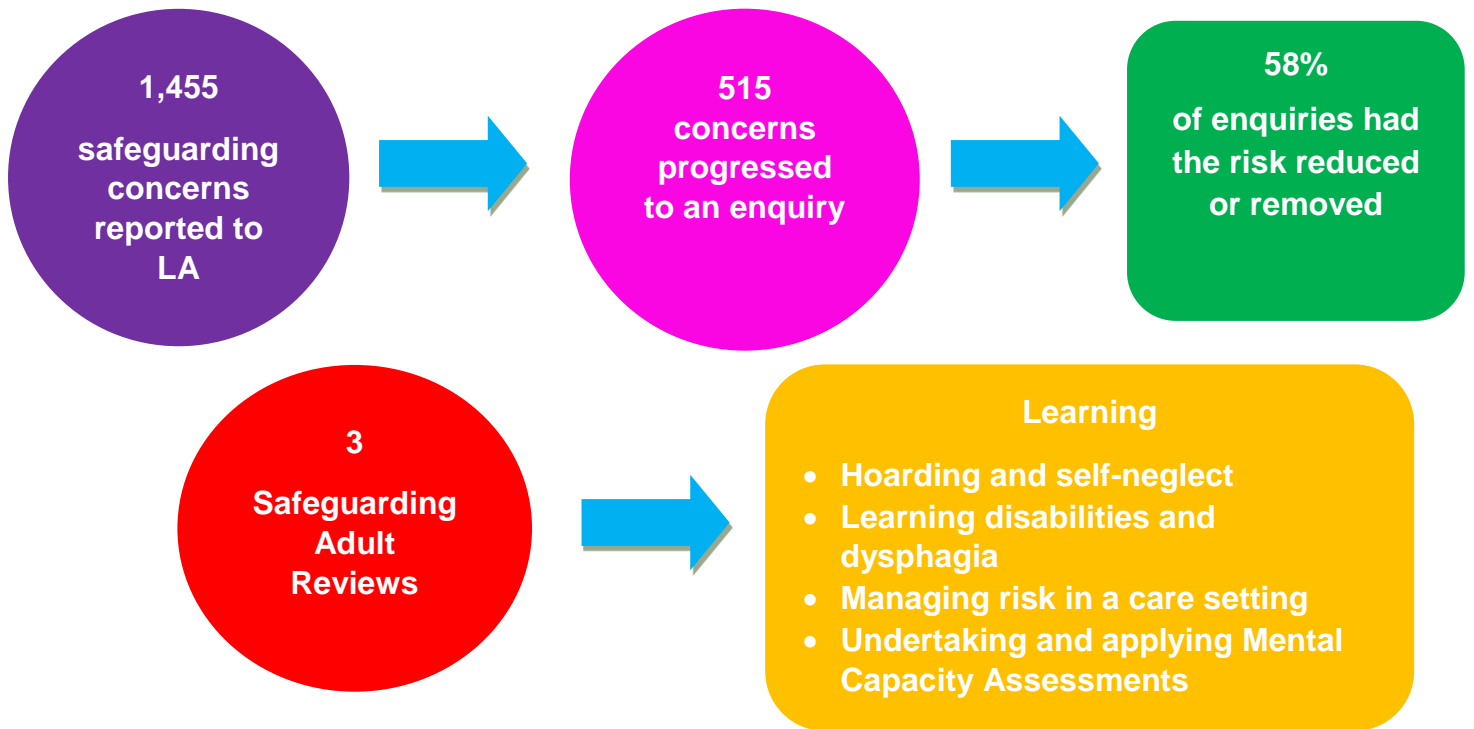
1,455

safeguarding concerns reported to LA

515

concerns progressed to an enquiry

58%

of enquiries had the risk reduced or removed

3

Safeguarding Adult Reviews

Learning

- Hoarding and self-neglect
- Learning disabilities and dysphagia
- Managing risk in a care setting
- Undertaking and applying Mental Capacity Assessments